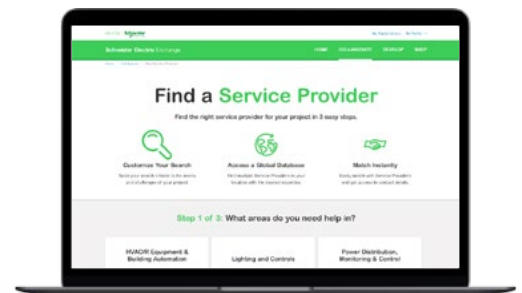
Schneider Electric Exchange

HOME COLLABORATE DEVELOP SHOP

Find a Service Provider

Find the right service provider for your project in 3 easy steps.

Customize Your Search

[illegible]

Access a Global Database

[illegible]

Match Instantly

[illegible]

Step 1 of 3: What areas do you need help in?

HVAC/R Equipment & Building Automation

Lighting and Controls

Power Distribution, Monitoring & Control